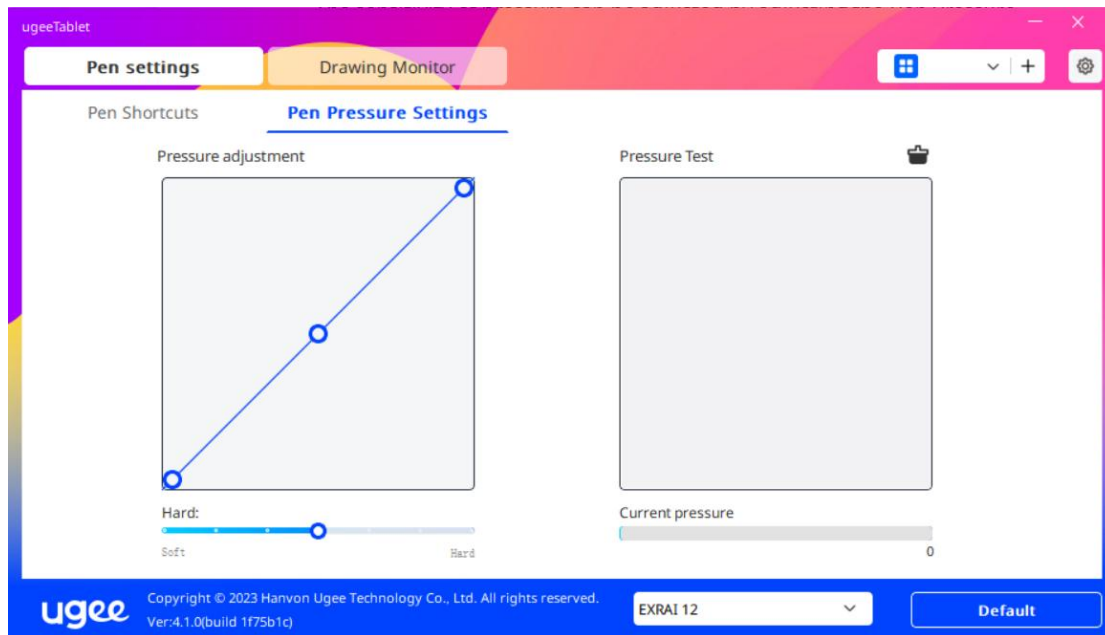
ugeeTablet

Pen settings

Drawing Monitor

Pen Shortcuts

Pen Pressure Settings

Pressure adjustment

Pressure Test

Hard:

Soft

Hard

Current pressure

0

ugee

Copyright © 2023 Hanvon Ugee Technology Co., Ltd. All rights reserved.

Ver:4.1.0(build 1f75b1c)

EXRAI 12

Default